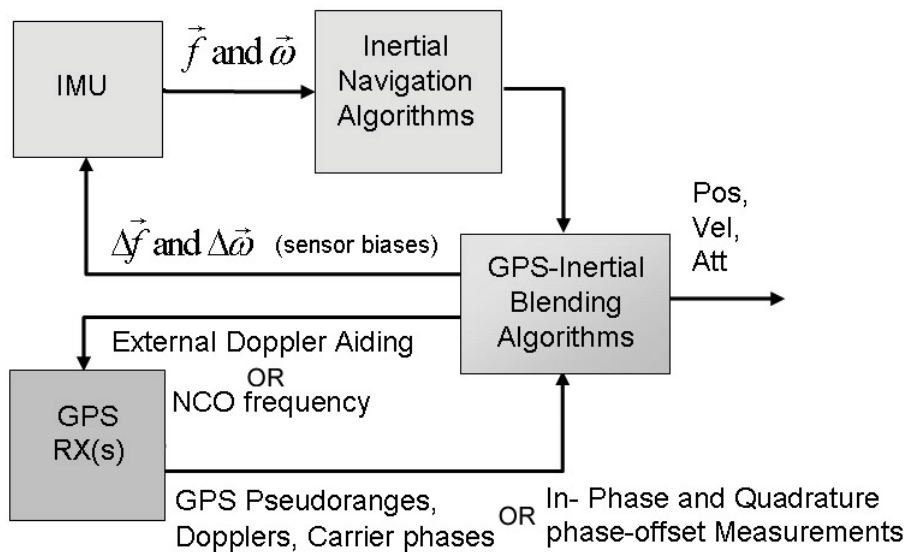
IMU

$\vec{f}$ and $\vec{\omega}$

Inertial Navigation Algorithms

Pos, Vel, Att

$\Delta\vec{f}$ and $\Delta\vec{\omega}$ (sensor biases)

GPS-Inertial Blending Algorithms

External Doppler Aiding

OR

NCO frequency

GPS RX(s)

GPS Pseudoranges, Dopplers, Carrier phases

OR

In- Phase and Quadrature phase-offset Measurements